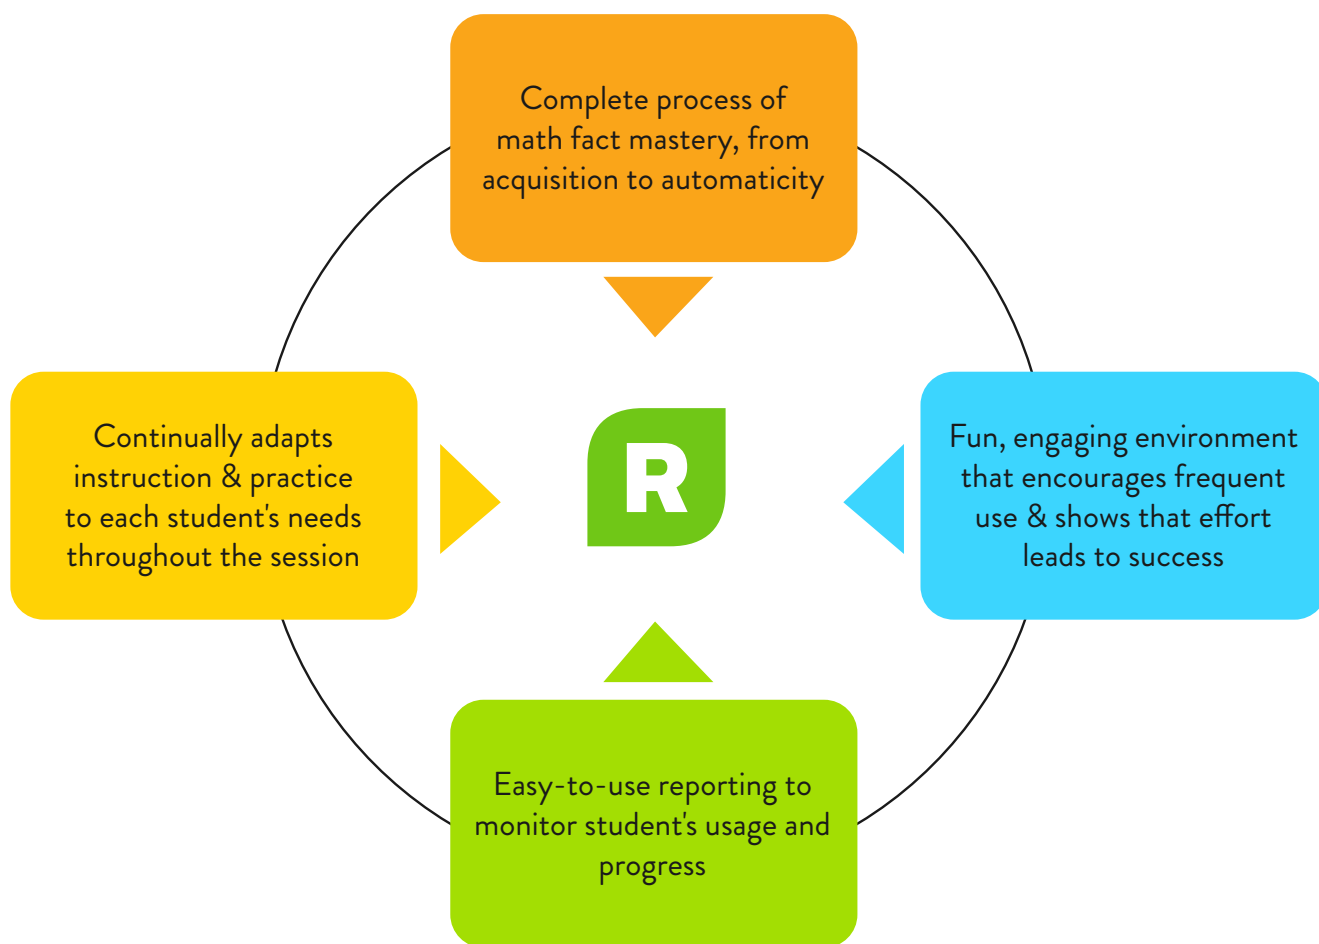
Complete process of math fact mastery, from acquisition to automaticity

Continually adapts instruction & practice to each student's needs throughout the session

R

Fun, engaging environment that encourages frequent use & shows that effort leads to success

Easy-to-use reporting to monitor student's usage and progress